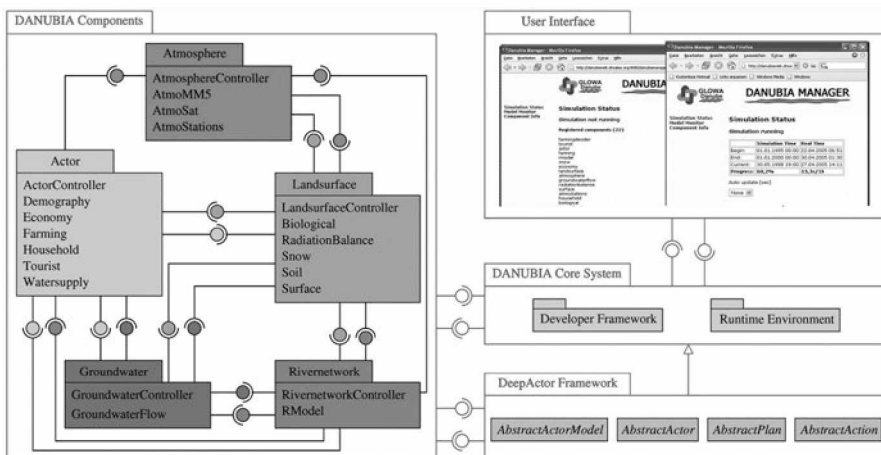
DANUBIA Components

Atmosphere
AtmosphereController
AtmoMM5
AtmoSat
AtmoStations

Actor
ActorController
Demography
Economy
Farming
Household
Tourist
Watersupply

Landsurface
LandsurfaceController
Biological
RadiationBalance
Snow
Soil
Surface

Groundwater
GroundwaterController
GroundwaterFlow

Rivernetwork
RivernetworkController
RModel

User Interface

DANUBIA Manager - Mozilla Firefox
GLOWA Danube
DANUBIA
Simulation Status
Model Monitor
Component Info
Simulation Status
Simulation not running
Registered components (22)

DANUBIA Manager - Mozilla Firefox
GLOWA Danube
DANUBIA MANAGER
Simulation Status
Model Monitor
Component Info
Simulation Status
Simulation running

| | Simulation Time | Real Time |
|---|---|---|
| Begin | 01.01.1995 00:00 | 22.04.2005 06:51 |
| End | 01.01.2000 00:00 | 30.04.2005 01:30 |
| Current | 30.05.1998 19:00 | 27.04.2005 14:11 |
| Progress: | 50,3% | 15,3s/15 |

Auto update [sec]
None

DANUBIA Core System
Developer Framework
Runtime Environment

DeepActor Framework
AbstractActorModel
AbstractActor
AbstractPlan
AbstractAction